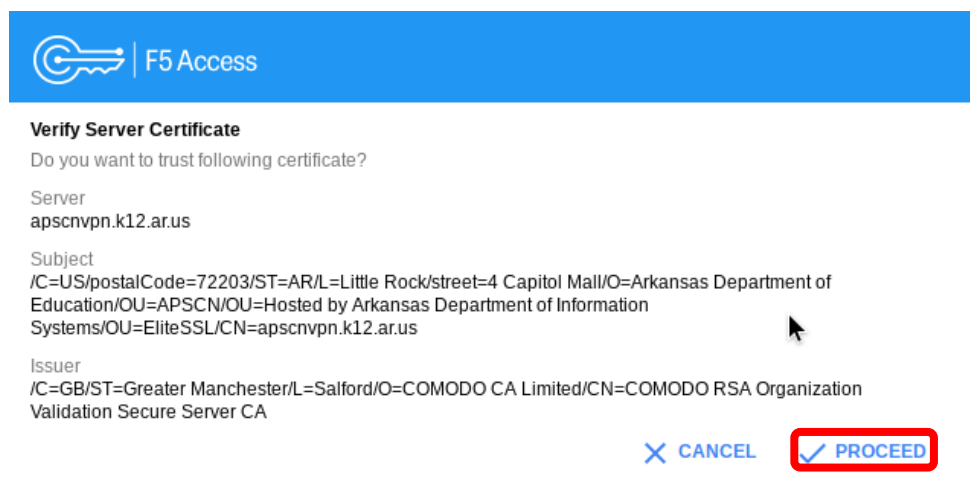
F5 Access

Verify Server Certificate

Do you want to trust following certificate?

Server
apscnvpn.k12.ar.us

Subject
/C=US/postalCode=72203/ST=AR/L=Little Rock/street=4 Capitol Mall/O=Arkansas Department of Education/OU=APSCN/OU=Hosted by Arkansas Department of Information Systems/OU=EliteSSL/CN=apscnvpn.k12.ar.us

Issuer
/C=GB/ST=Greater Manchester/L=Salford/O=COMODO CA Limited/CN=COMODO RSA Organization Validation Secure Server CA

CANCEL PROCEED